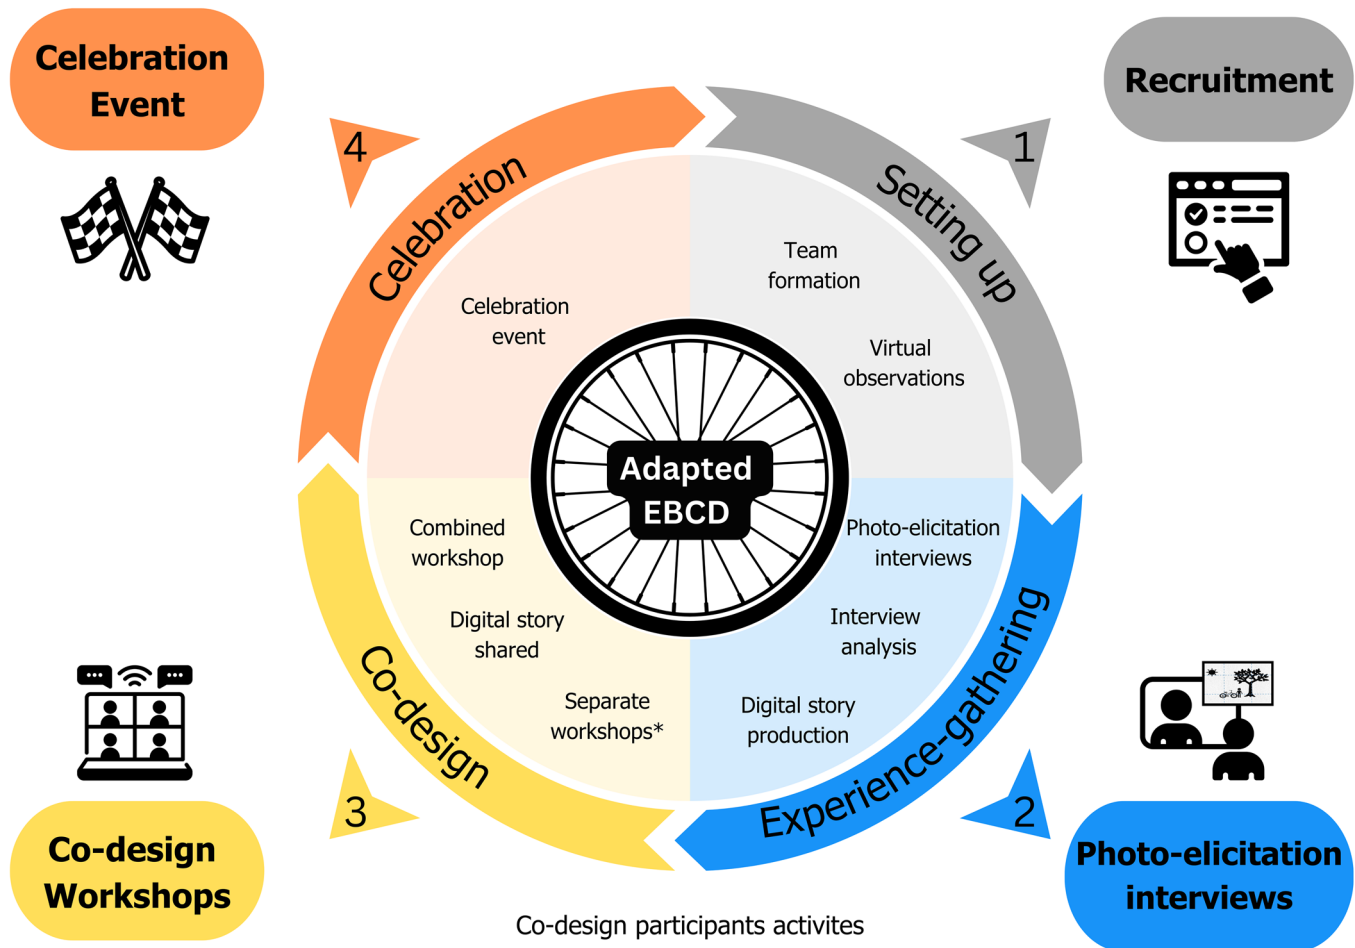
Celebration Event

Recruitment

4

1

Celebration

Setting up

Team formation

Celebration event

Virtual observations

Adapted EBCD

Combined workshop

Photo-elicitation interviews

Digital story shared

Interview analysis

Separate workshops*

Digital story production

Co-design

Experience-gathering

3

2

Co-design Workshops

Photo-elicitation interviews

Co-design participants activites